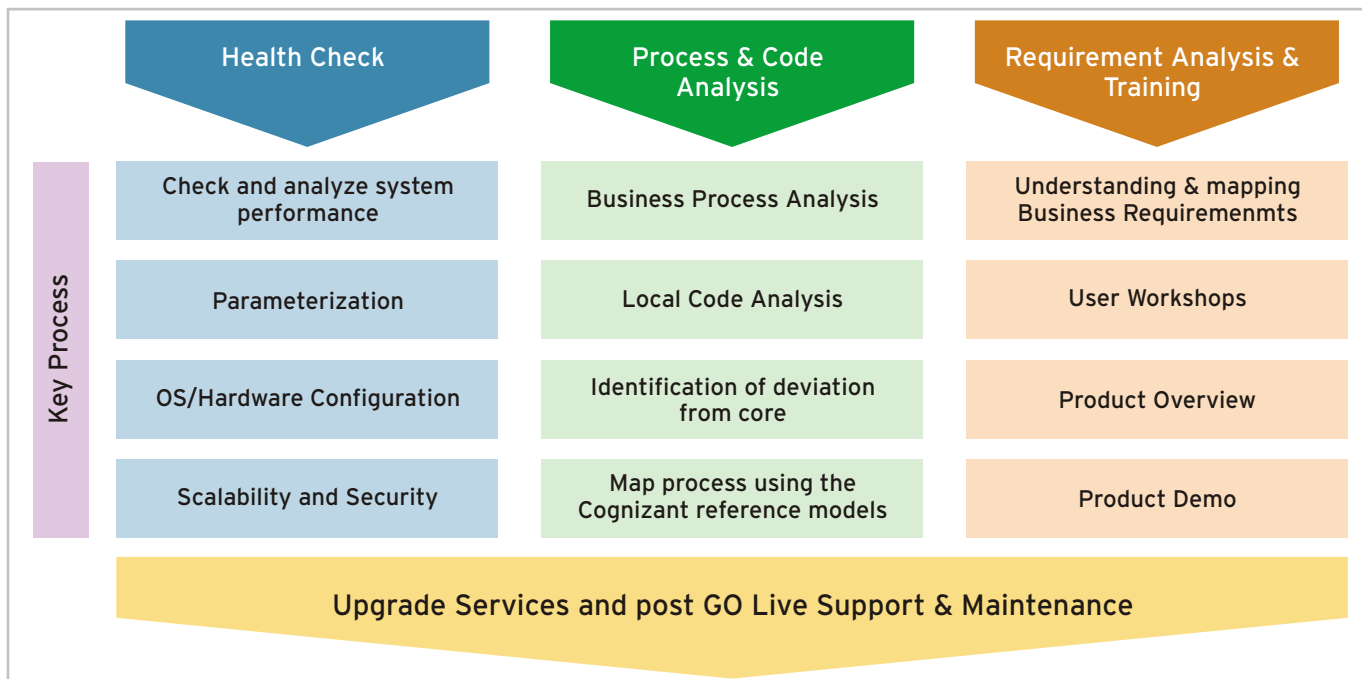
Health Check

Process & Code Analysis

Requirement Analysis & Training

Key Process

Check and analyze system performance

Parameterization

OS/Hardware Configuration

Scalability and Security

Business Process Analysis

Local Code Analysis

Identification of deviation from core

Map process using the Cognizant reference models

Understanding & mapping Business Requiremenmts

User Workshops

Product Overview

Product Demo

Upgrade Services and post GO Live Support & Maintenance